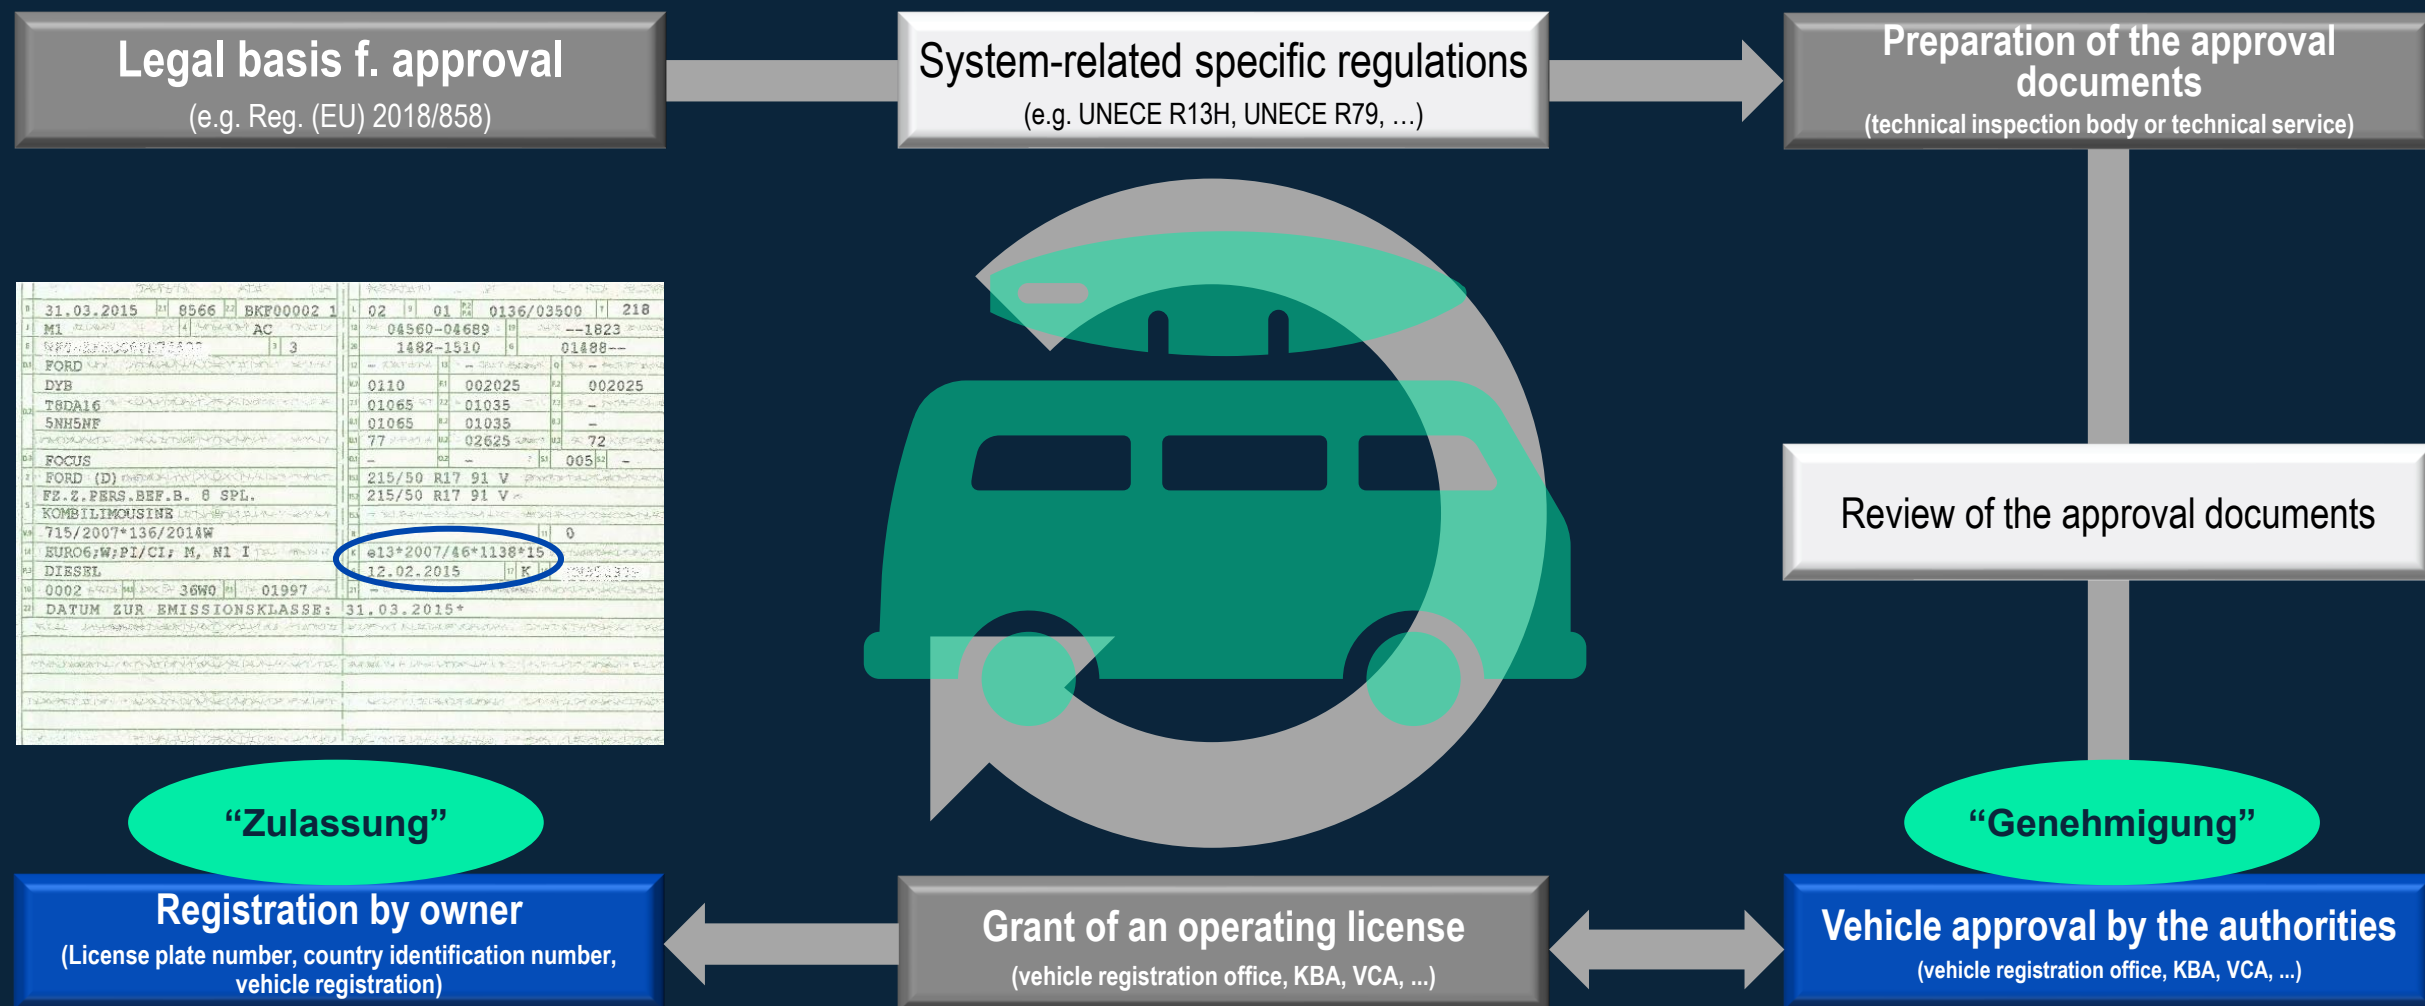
Legal basis f. approval
(e.g. Reg. (EU) 2018/858)

System-related specific regulations
(e.g. UNECE R13H, UNECE R79, ...)

Preparation of the approval documents
(technical inspection body or technical service)

31.03.2015 8566 BKF00002 1 02 01 0136/03500 218
M1 AC 04560-04689 --1823
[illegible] 3 1482-1510 01488--
FORD
DYB 0110 002025 002025
T8DA16 01065 01035 -
5NH5NF 01065 01035 -
77 02625 72
FOCUS - - 005 -
FORD (D) 215/50 R17 91 V
FZ.Z.PERS.BEF.B. 8 SPL. 215/50 R17 91 V
KOMBILIMOUSINE
715/2007*136/2014W 0
EURO6;W;PI/CI; M, N1 I e13*2007/46*1138*15
DIESEL 12.02.2015 K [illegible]
0002 36W0 01997
DATUM ZUR EMISSIONSKLASSE: 31.03.2015*

Review of the approval documents

“Zulassung”

“Genehmigung”

Registration by owner
(License plate number, country identification number, vehicle registration)

Grant of an operating license
(vehicle registration office, KBA, VCA, ...)

Vehicle approval by the authorities
(vehicle registration office, KBA, VCA, ...)